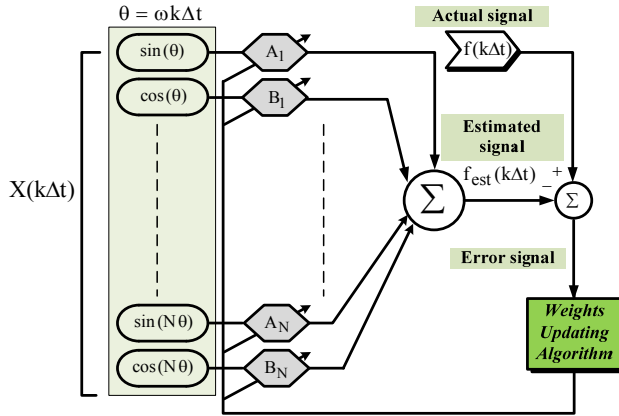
$\theta = \omega k \Delta t$

Actual signal

$\sin(\theta)$

$A_1$

$f(k\Delta t)$

$\cos(\theta)$

$B_1$

Estimated signal

$X(k\Delta t)$

$\Sigma$

$f_{est}(k\Delta t)$

+

−

$\Sigma$

Error signal

Weights Updating Algorithm

$\sin(N\theta)$

$A_N$

$\cos(N\theta)$

$B_N$